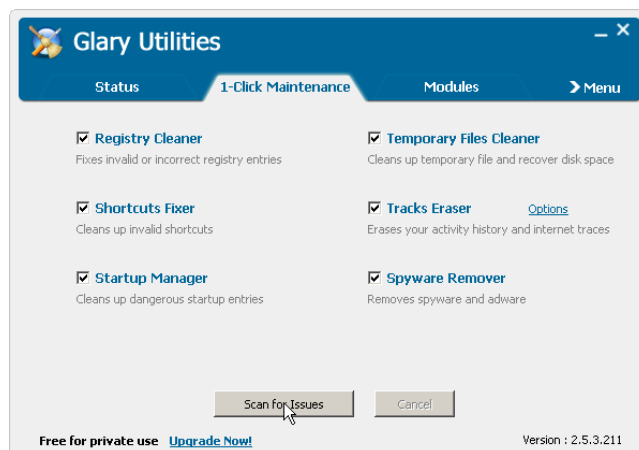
Glary Utilities

– ×

Status | 1-Click Maintenance | Modules | Menu

☑ Registry Cleaner
Fixes invalid or incorrect registry entries

☑ Temporary Files Cleaner
Cleans up temporary file and recover disk space

☑ Shortcuts Fixer
Cleans up invalid shortcuts

☑ Tracks Eraser Options
Erases your activity history and internet traces

☑ Startup Manager
Cleans up dangerous startup entries

☑ Spyware Remover
Removes spyware and adware

Scan for Issues

Cancel

Free for private use Upgrade Now!

Version : 2.5.3.211